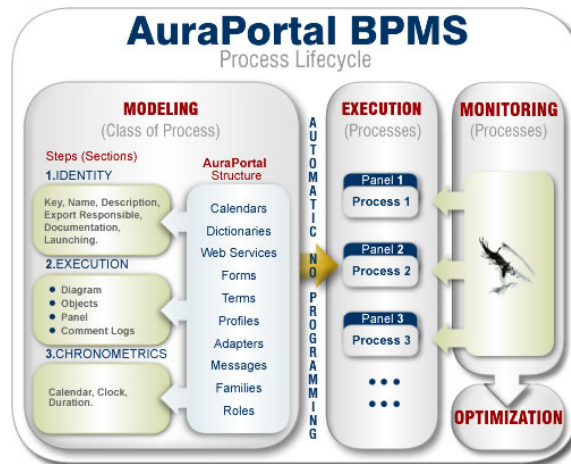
AuraPortal BPMS
Process Lifecycle

MODELING
(Class of Process)

Steps (Sections)
1.IDENTITY
Key, Name, Description, Export Responsible, Documentation, Launching.

2.EXECUTION
• Diagram
• Objects
• Panel
• Comment Logs

3.CHRONOMETRICS
Calendar, Clock, Duration.

AuraPortal Structure
Calendars
Dictionaries
Web Services
Forms
Terms
Profiles
Adapters
Messages
Families
Roles

AUTOMATIC NO PROGRAMMING

EXECUTION
(Processes)
Panel 1
Process 1
Panel 2
Process 2
Panel 3
Process 3
• • •
• • •

MONITORING
(Processes)

OPTIMIZATION